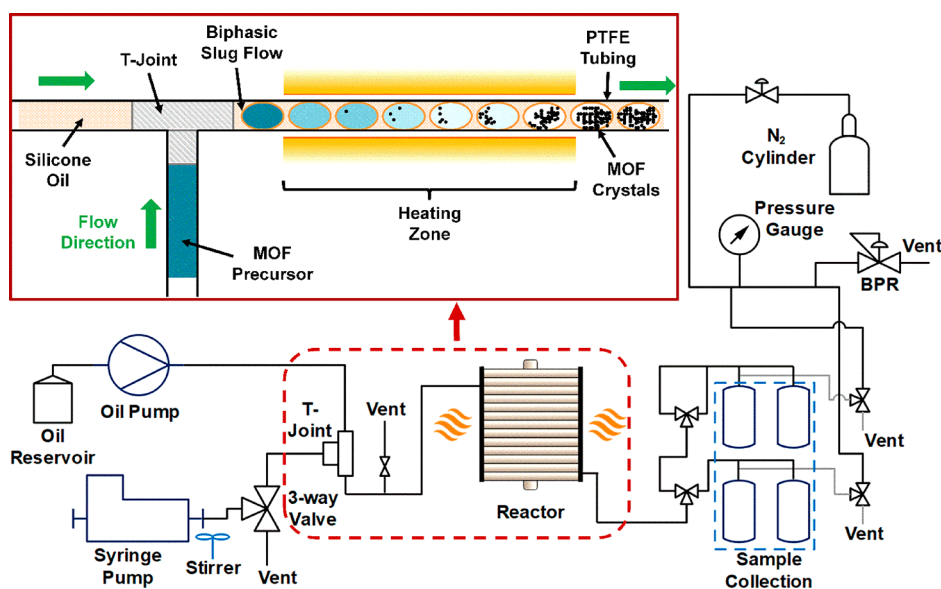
Biphasic Slug Flow

T-Joint

PTFE Tubing

Silicone Oil

MOF Crystals

Flow Direction

Heating Zone

MOF Precursor

$N_2$ Cylinder

Pressure Gauge

Vent

BPR

Oil Pump

Oil Reservoir

T-Joint

Vent

Reactor

Vent

3-way Valve

Syringe Pump

Stirrer

Vent

Sample Collection

Vent